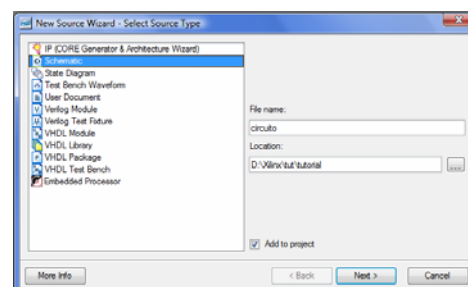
New Source Wizard - Select Source Type

IP (CORE Generator & Architecture Wizard)
Schematic
State Diagram
Test Bench Waveform
User Document
Verilog Module
Verilog Test Fixture
VHDL Module
VHDL Library
VHDL Package
VHDL Test Bench
Embedded Processor

File name:
circuito
Location:
D:\Xilinx\tut\tutorial
...

Add to project

More Info
< Back
Next >
Cancel